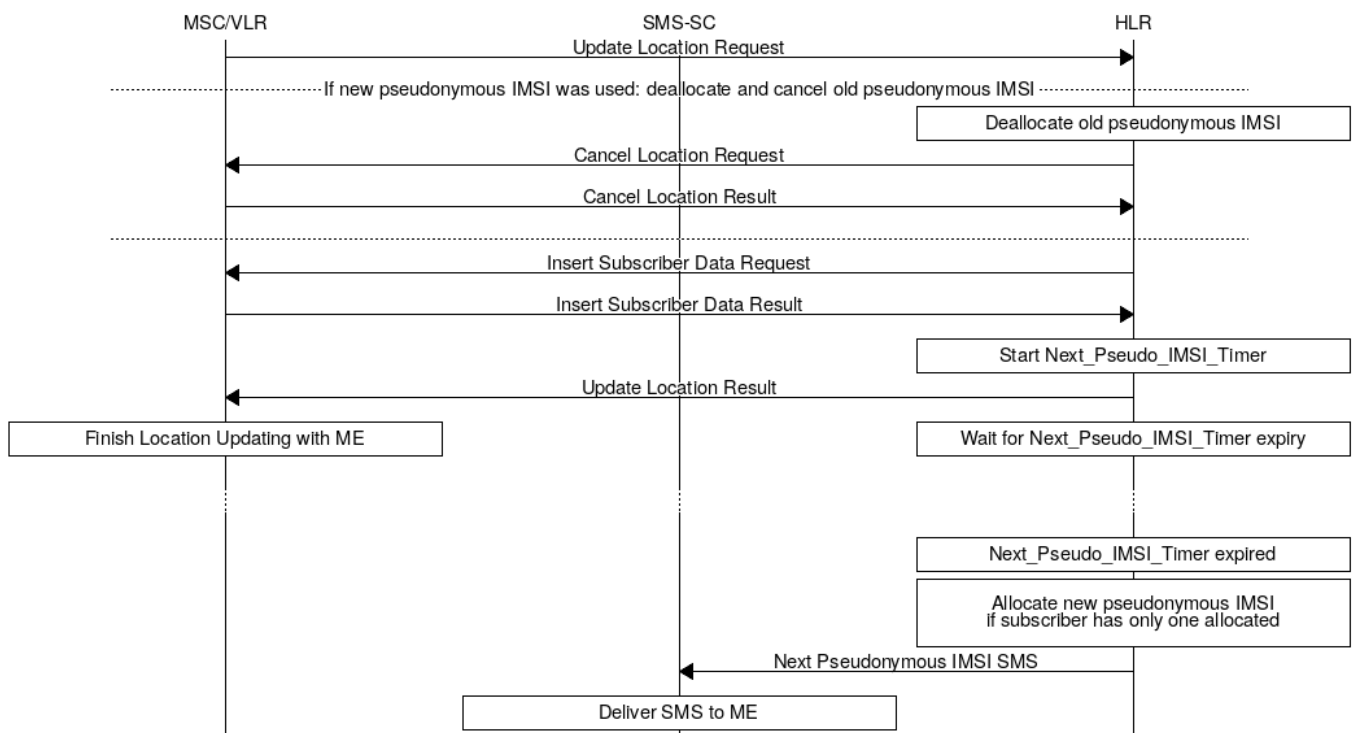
MSC/VLR
SMS-SC
HLR

Update Location Request

If new pseudonymous IMSI was used: deallocate and cancel old pseudonymous IMSI

Deallocate old pseudonymous IMSI

Cancel Location Request

Cancel Location Result

Insert Subscriber Data Request

Insert Subscriber Data Result

Start Next_Pseudo_IMSI_Timer

Update Location Result

Finish Location Updating with ME

Wait for Next_Pseudo_IMSI_Timer expiry

Next_Pseudo_IMSI_Timer expired

Allocate new pseudonymous IMSI if subscriber has only one allocated

Next Pseudonymous IMSI SMS

Deliver SMS to ME